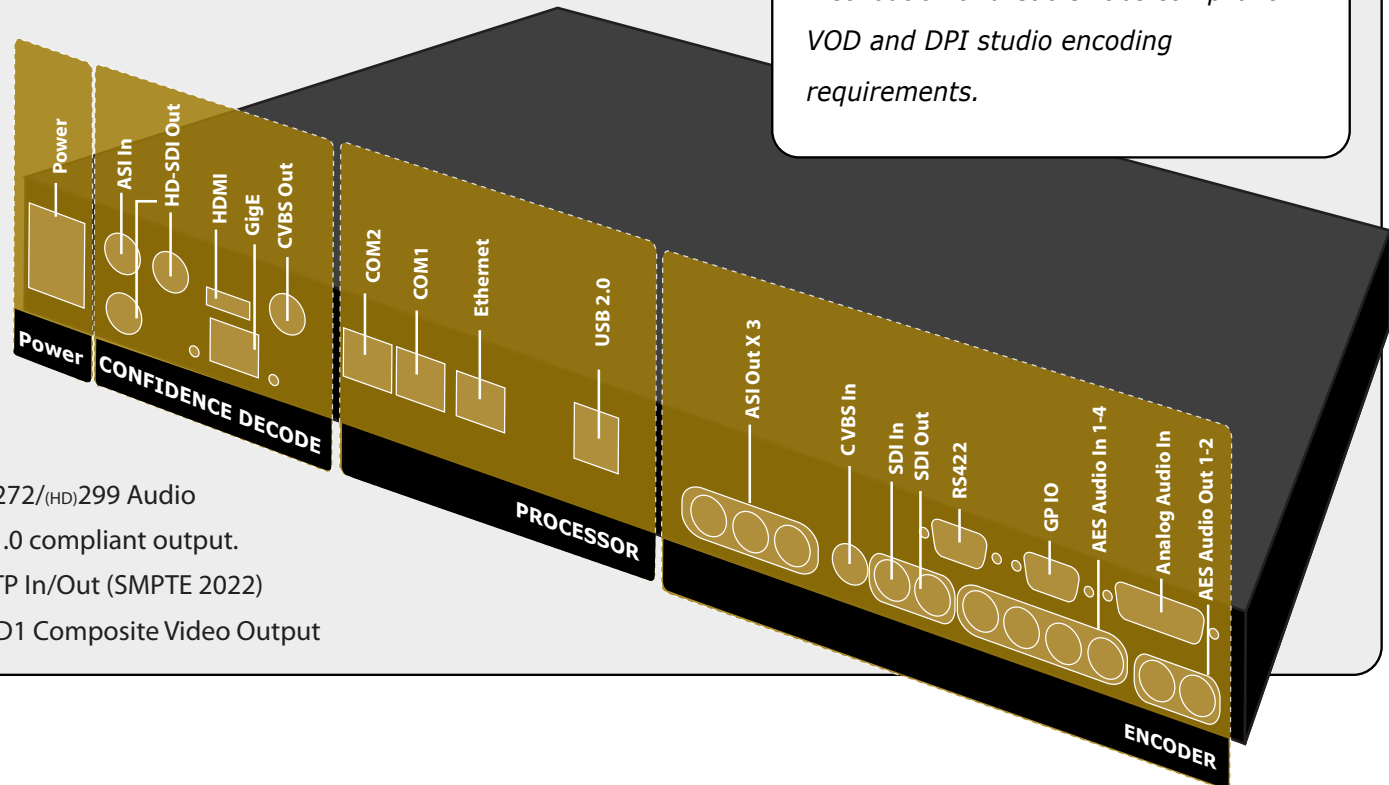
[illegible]
VOD and DPI studio encoding requirements.

Power

ASI In
HD-SDI Out
HDMI
GigE
CVBS Out

Power

CONFIDENCE DECODE

COM2
COM1
Ethernet
USB 2.0

PROCESSOR

ASI Out X 3
CVBS In
SDI In
SDI Out
RS422
GP IO
AES Audio In 1-4
Analog Audio In
AES Audio Out 1-2

ENCODER

272/(HD)299 Audio
.0 compliant output.
TP In/Out (SMPTE 2022)
D1 Composite Video Output